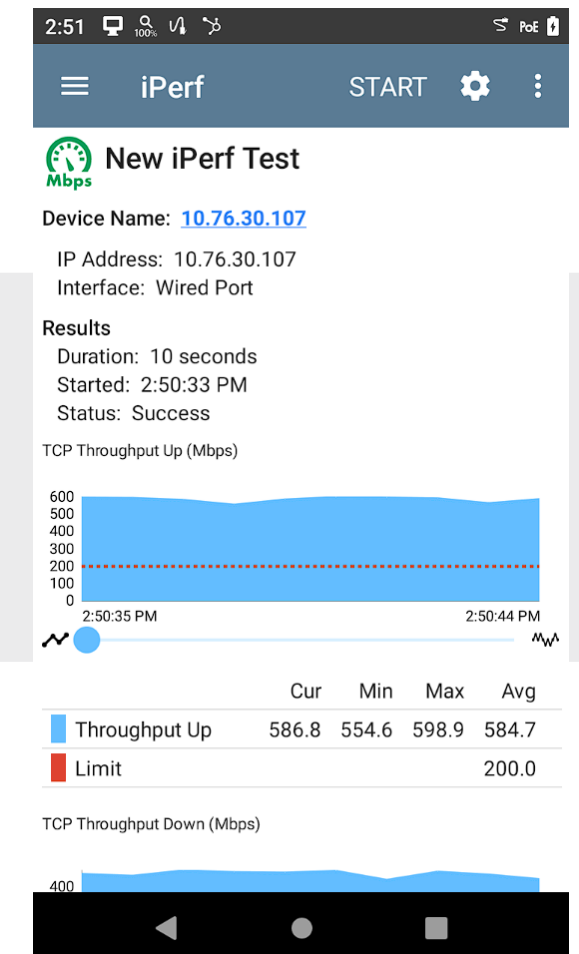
2:51 100% PoE

iPerf START

Mbps New iPerf Test

Device Name: 10.76.30.107

IP Address: 10.76.30.107
Interface: Wired Port

Results
Duration: 10 seconds
Started: 2:50:33 PM
Status: Success

TCP Throughput Up (Mbps)

600
500
400
300
200
100
0
2:50:35 PM
2:50:44 PM

| | Cur | Min | Max | Avg |
|---|---|---|---|---|
| Throughput Up | 586.8 | 554.6 | 598.9 | 584.7 |
| Limit | | | | 200.0 |

TCP Throughput Down (Mbps)

400